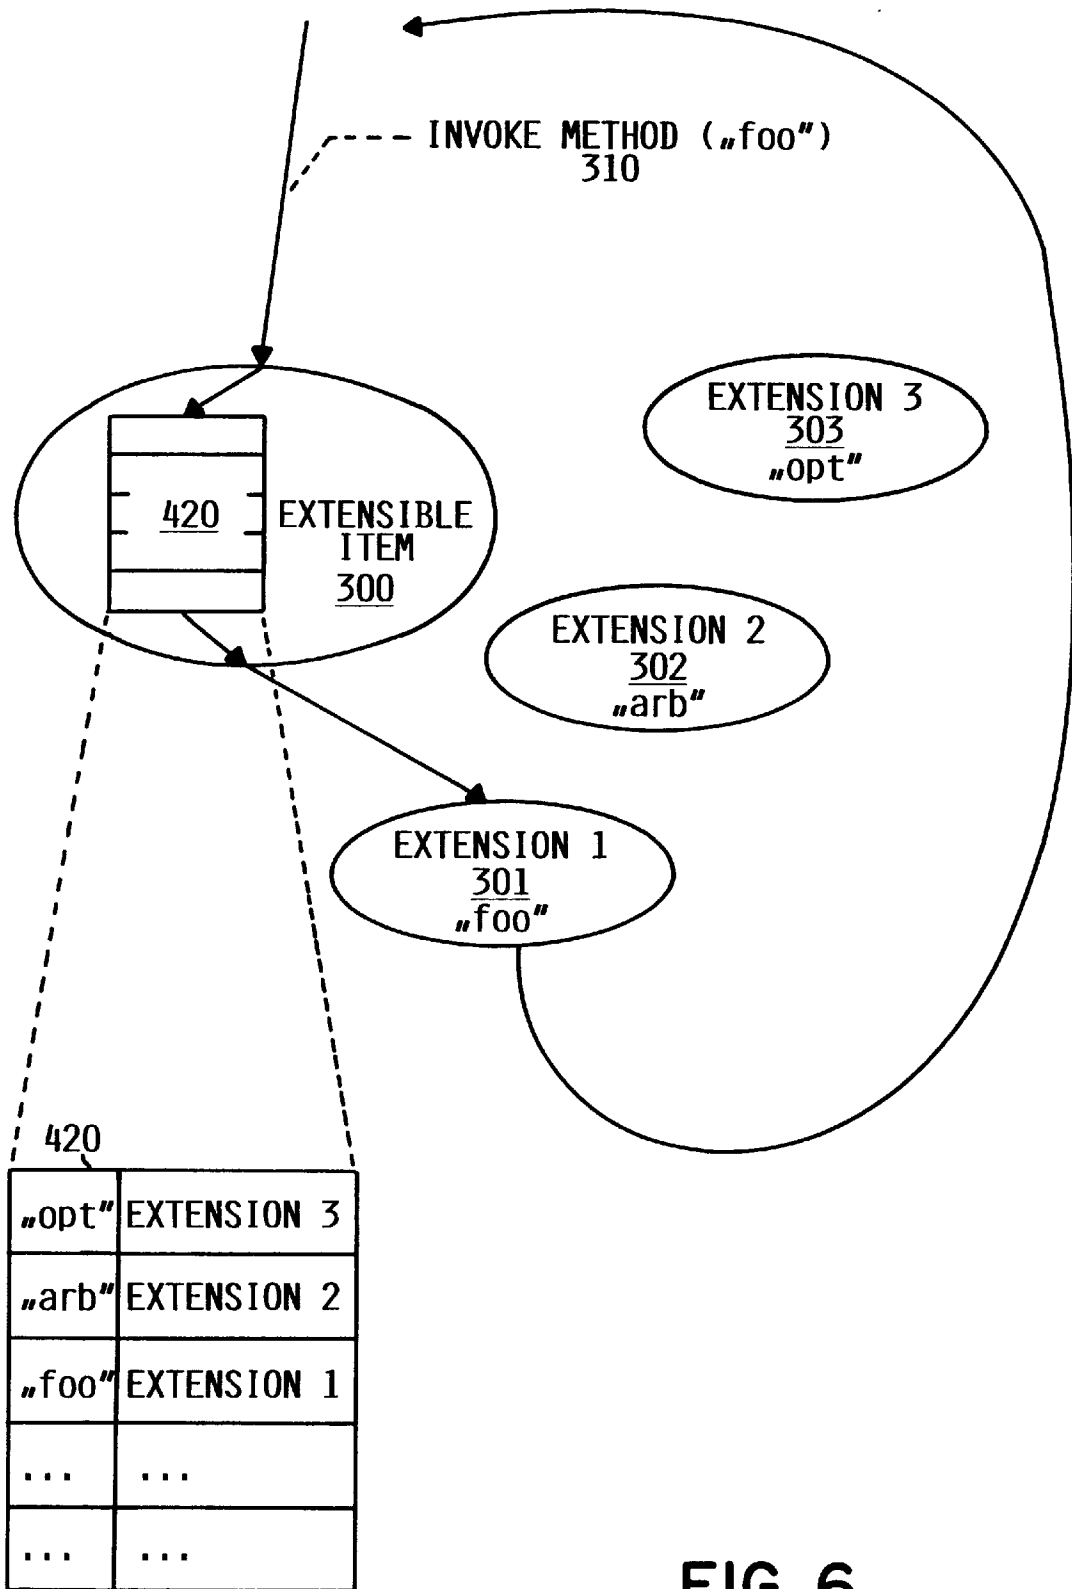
INVOKE METHOD („foo")
310

EXTENSION 3
303
„opt"

420

EXTENSIBLE ITEM
300

EXTENSION 2
302
„arb"

EXTENSION 1
301
„foo"

420

| „opt" | EXTENSION 3 |
|---|---|
| „arb" | EXTENSION 2 |
| „foo" | EXTENSION 1 |
| ... | ... |
| ... | ... |

FIG 6